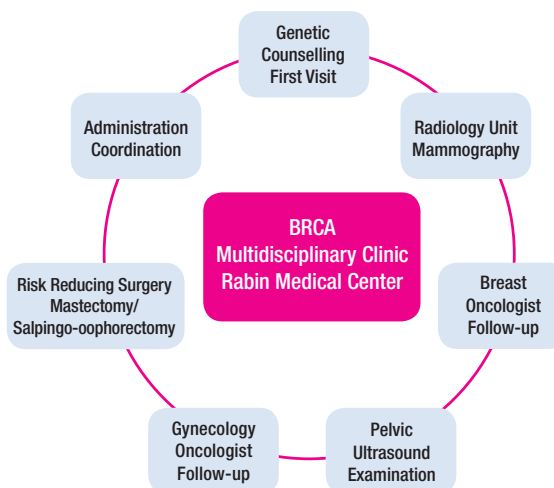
BRCA
Multidisciplinary Clinic
Rabin Medical Center

Genetic
Counselling
First Visit

Radiology Unit
Mammography

Breast
Oncologist
Follow-up

Pelvic
Ultrasound
Examination

Gynecology
Oncologist
Follow-up

Risk Reducing Surgery
Mastectomy/
Salpingo-oophorectomy

Administration
Coordination